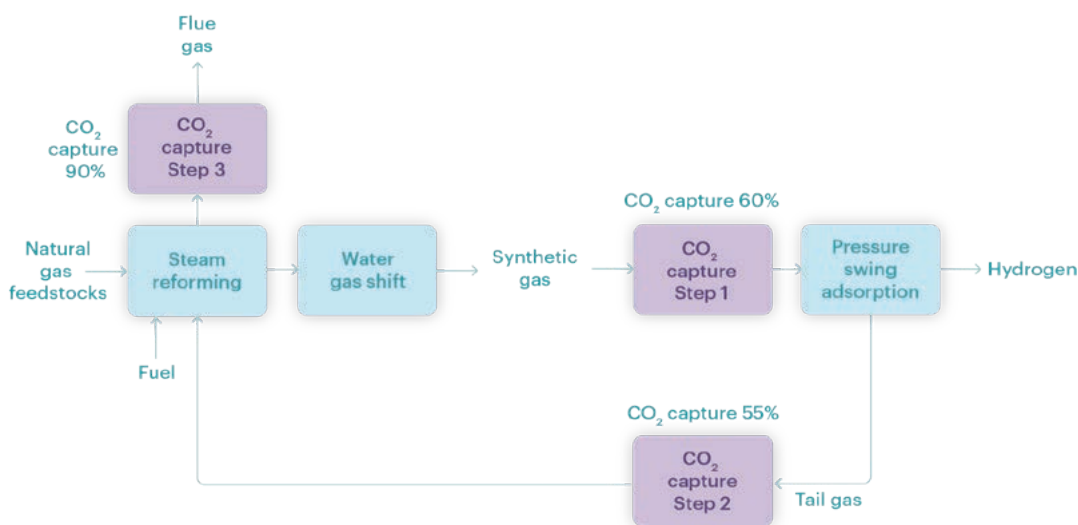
Flue gas

$CO_2$ capture 90%

$CO_2$ capture Step 3

Natural gas feedstocks

Steam reforming

Water gas shift

Synthetic gas

$CO_2$ capture 60%

$CO_2$ capture Step 1

Pressure swing adsorption

Hydrogen

Fuel

$CO_2$ capture 55%

$CO_2$ capture Step 2

Tail gas